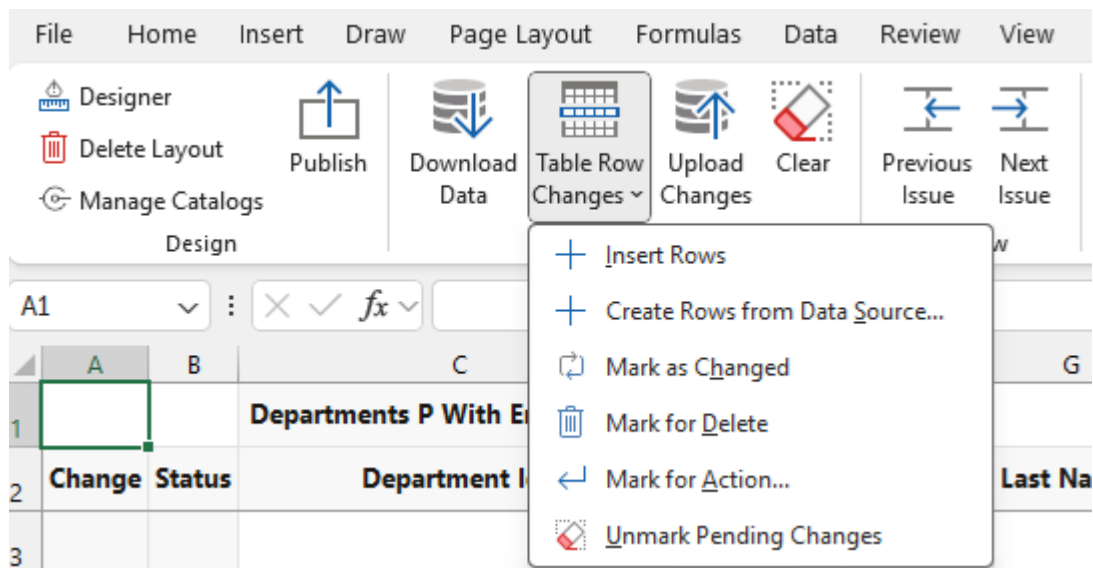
File Home Insert Draw Page Layout Formulas Data Review View

Designer
Delete Layout
Manage Catalogs
Design

Publish

Download Data

Table Row Changes

Upload Changes

Clear

Previous Issue

Next Issue

w

Insert Rows
Create Rows from Data Source...
Mark as Changed
Mark for Delete
Mark for Action...
Unmark Pending Changes

A1

$fx$

| | A | B | C | G |
|---|---|---|---|---|
| 1 | | | Departments P With E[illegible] | |
| 2 | Change | Status | Department I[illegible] | Last Na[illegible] |
| 3 | | | | |